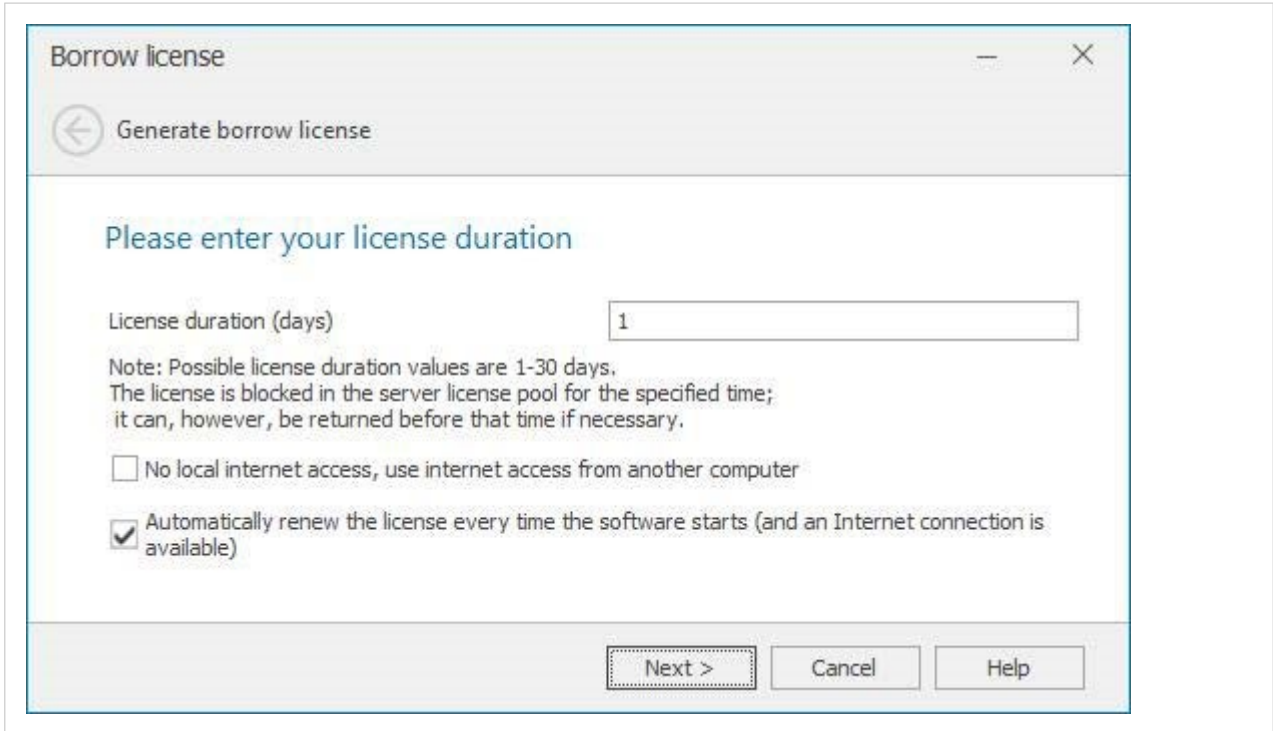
Borrow license

Generate borrow license

Please enter your license duration

License duration (days)

1

Note: Possible license duration values are 1-30 days.
The license is blocked in the server license pool for the specified time;
it can, however, be returned before that time if necessary.

No local internet access, use internet access from another computer

Automatically renew the license every time the software starts (and an Internet connection is available)

Next >

Cancel

Help